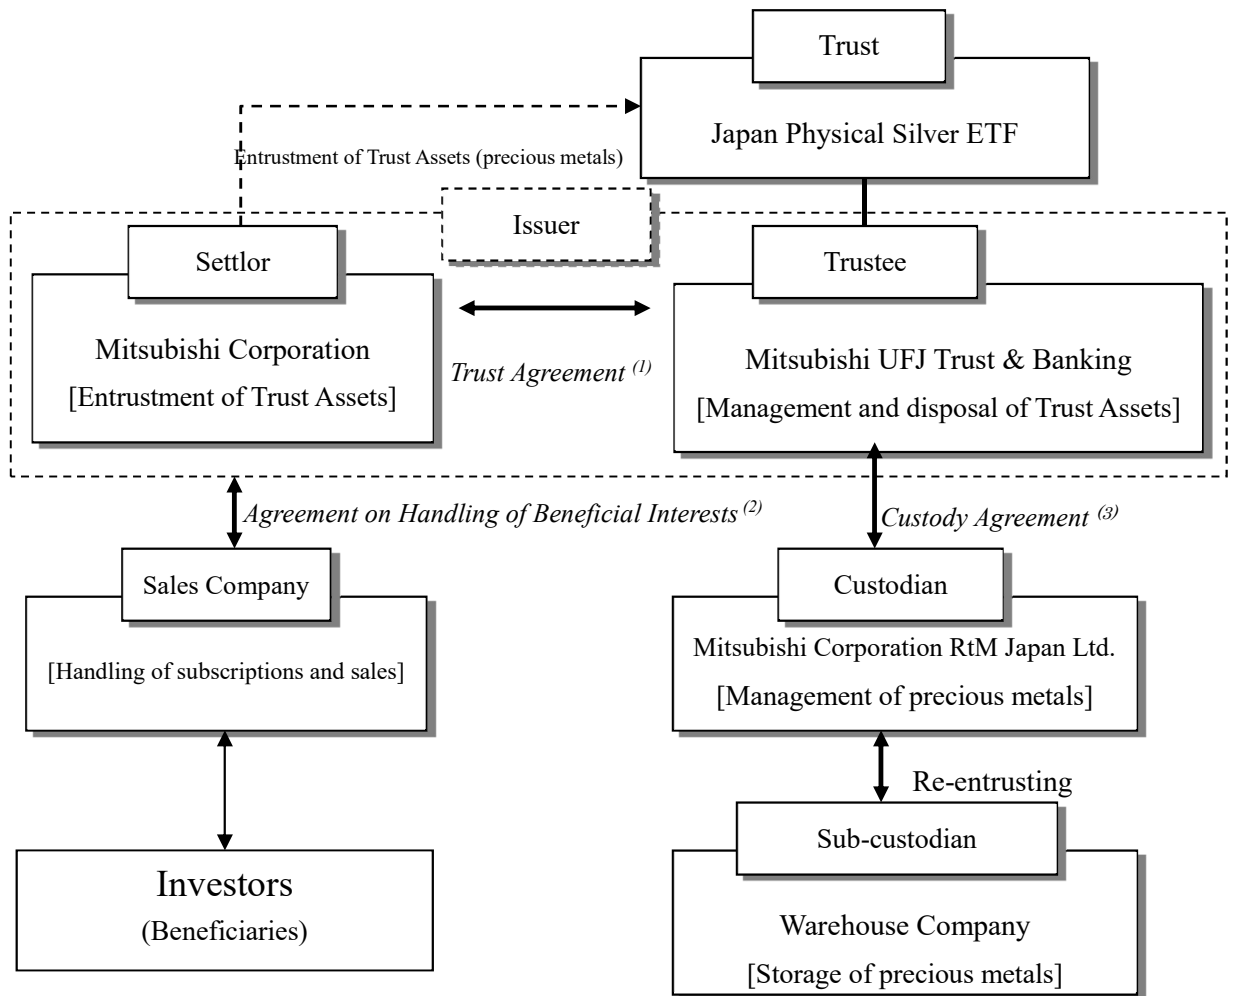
Trust

Japan Physical Silver ETF

Entrustment of Trust Assets (precious metals)

Issuer

Settlor

Mitsubishi Corporation
[Entrustment of Trust Assets]

*Trust Agreement* $^{(1)}$

Trustee

Mitsubishi UFJ Trust & Banking
[Management and disposal of Trust Assets]

*Agreement on Handling of Beneficial Interests* $^{(2)}$

*Custody Agreement* $^{(3)}$

Sales Company

[Handling of subscriptions and sales]

Custodian

Mitsubishi Corporation RtM Japan Ltd.
[Management of precious metals]

Re-entrusting

Sub-custodian

Warehouse Company
[Storage of precious metals]

Investors
(Beneficiaries)